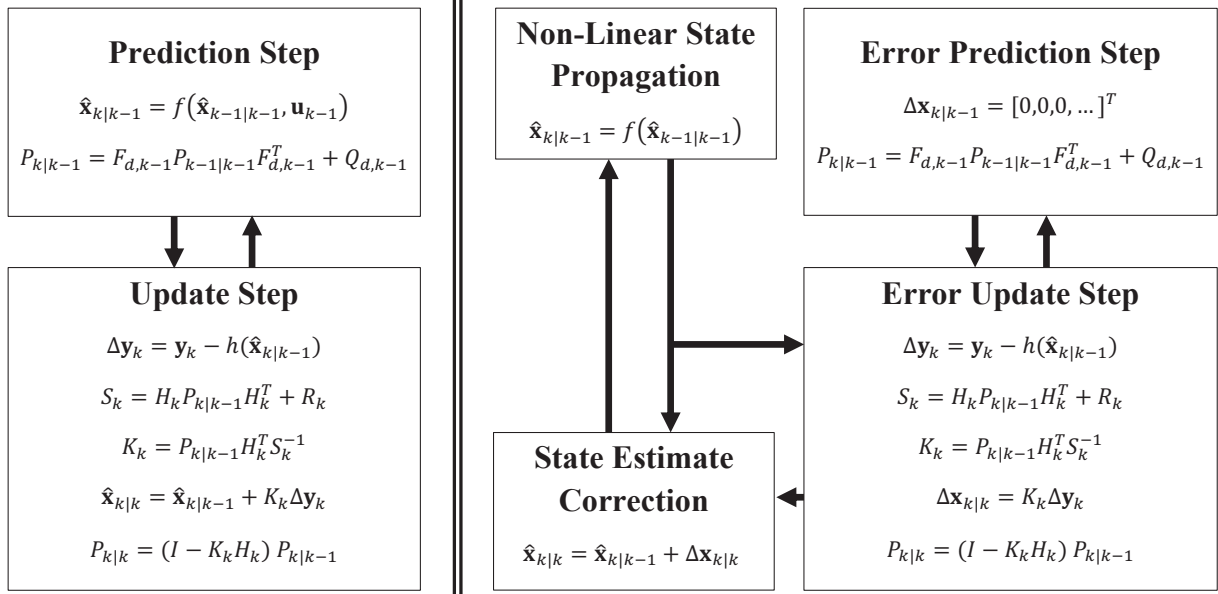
**Prediction Step**

$\hat{\mathbf{x}}_{k|k-1} = f(\hat{\mathbf{x}}_{k-1|k-1}, \mathbf{u}_{k-1})$

$P_{k|k-1} = F_{d,k-1}P_{k-1|k-1}F_{d,k-1}^T + Q_{d,k-1}$

**Update Step**

$\Delta\mathbf{y}_k = \mathbf{y}_k - h(\hat{\mathbf{x}}_{k|k-1})$

$S_k = H_k P_{k|k-1} H_k^T + R_k$

$K_k = P_{k|k-1} H_k^T S_k^{-1}$

$\hat{\mathbf{x}}_{k|k} = \hat{\mathbf{x}}_{k|k-1} + K_k \Delta\mathbf{y}_k$

$P_{k|k} = (I - K_k H_k)\, P_{k|k-1}$

**Non-Linear State Propagation**

$\hat{\mathbf{x}}_{k|k-1} = f(\hat{\mathbf{x}}_{k-1|k-1})$

**State Estimate Correction**

$\hat{\mathbf{x}}_{k|k} = \hat{\mathbf{x}}_{k|k-1} + \Delta\mathbf{x}_{k|k}$

**Error Prediction Step**

$\Delta\mathbf{x}_{k|k-1} = [0,0,0,\ldots]^T$

$P_{k|k-1} = F_{d,k-1}P_{k-1|k-1}F_{d,k-1}^T + Q_{d,k-1}$

**Error Update Step**

$\Delta\mathbf{y}_k = \mathbf{y}_k - h(\hat{\mathbf{x}}_{k|k-1})$

$S_k = H_k P_{k|k-1} H_k^T + R_k$

$K_k = P_{k|k-1} H_k^T S_k^{-1}$

$\Delta\mathbf{x}_{k|k} = K_k \Delta\mathbf{y}_k$

$P_{k|k} = (I - K_k H_k)\, P_{k|k-1}$